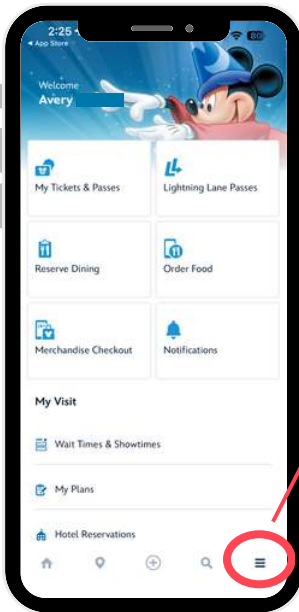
2:25
◂ App Store
80

Welcome
Avery

My Tickets & Passes

Lightning Lane Passes

Reserve Dining

Order Food

Merchandise Checkout

Notifications

My Visit

Wait Times & Showtimes

My Plans

Hotel Reservations